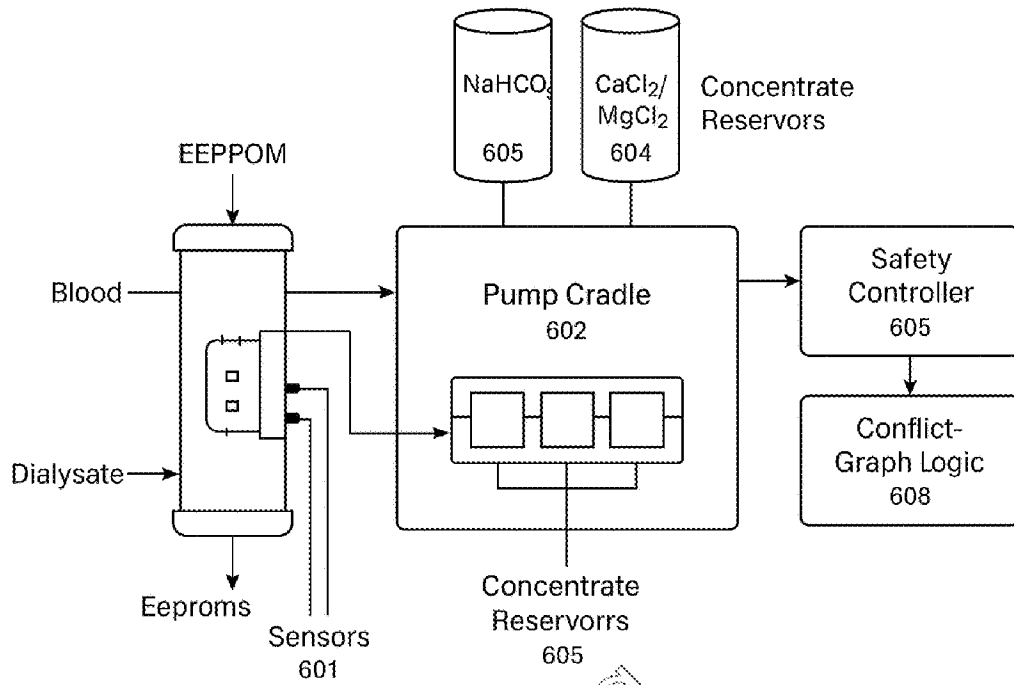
$NaHCO_3$
605

$CaCl_2$/ $MgCl_2$
604

Concentrate Reservors

EEPPOM

Blood

Pump Cradle
602

Safety Controller
605

Conflict-Graph Logic
608

Dialysate

Eeproms

Sensors
601

Concentrate Reservorrs
605